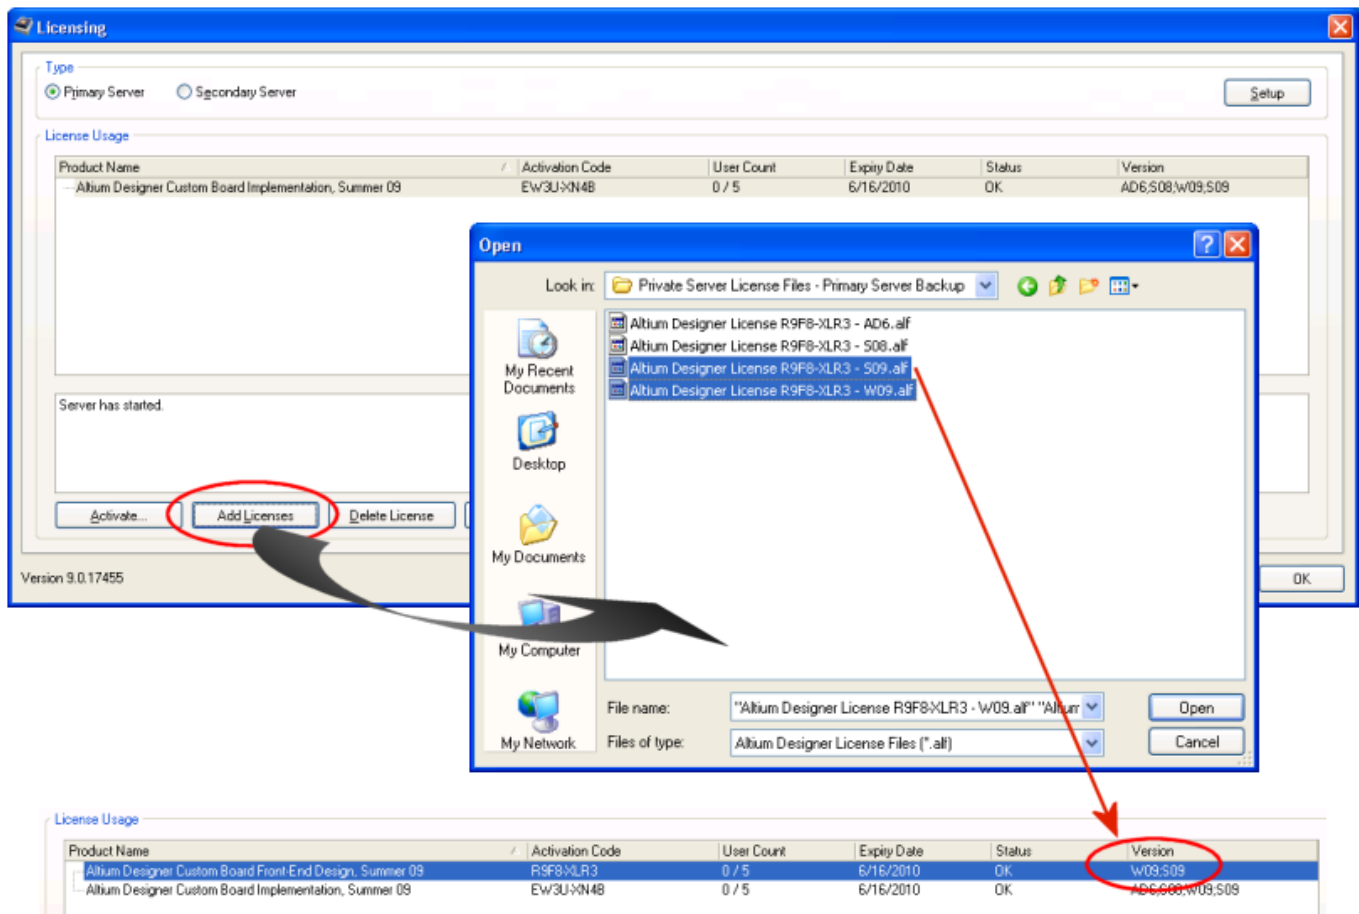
Licensing

Type
Primary Server
Secondary Server
Setup

License Usage

| Product Name | Activation Code | User Count | Expiry Date | Status | Version |
|---|---|---|---|---|---|
| Altium Designer Custom Board Implementation, Summer 09 | EW3U-XN4B | 0 / 5 | 6/16/2010 | OK | AD6;S08;W09;S09 |

Server has started.

Activate...
Add Licenses
Delete License

Version 9.0.17455
OK

Open
Look in: Private Server License Files - Primary Server Backup

My Recent Documents
Desktop
My Documents
My Computer
My Network

Altium Designer License R9F8-XLR3 - AD6.alf
Altium Designer License R9F8-XLR3 - S08.alf
Altium Designer License R9F8-XLR3 - S09.alf
Altium Designer License R9F8-XLR3 - W09.alf

File name: "Altium Designer License R9F8-XLR3 - W09.alf" "Altium
Files of type: Altium Designer License Files (*.alf)
Open
Cancel

License Usage

| Product Name | Activation Code | User Count | Expiry Date | Status | Version |
|---|---|---|---|---|---|
| Altium Designer Custom Board Front-End Design, Summer 09 | R9F8-XLR3 | 0 / 5 | 6/16/2010 | OK | W09;S09 |
| Altium Designer Custom Board Implementation, Summer 09 | EW3U-XN4B | 0 / 5 | 6/16/2010 | OK | AD6;S08;W09;S09 |